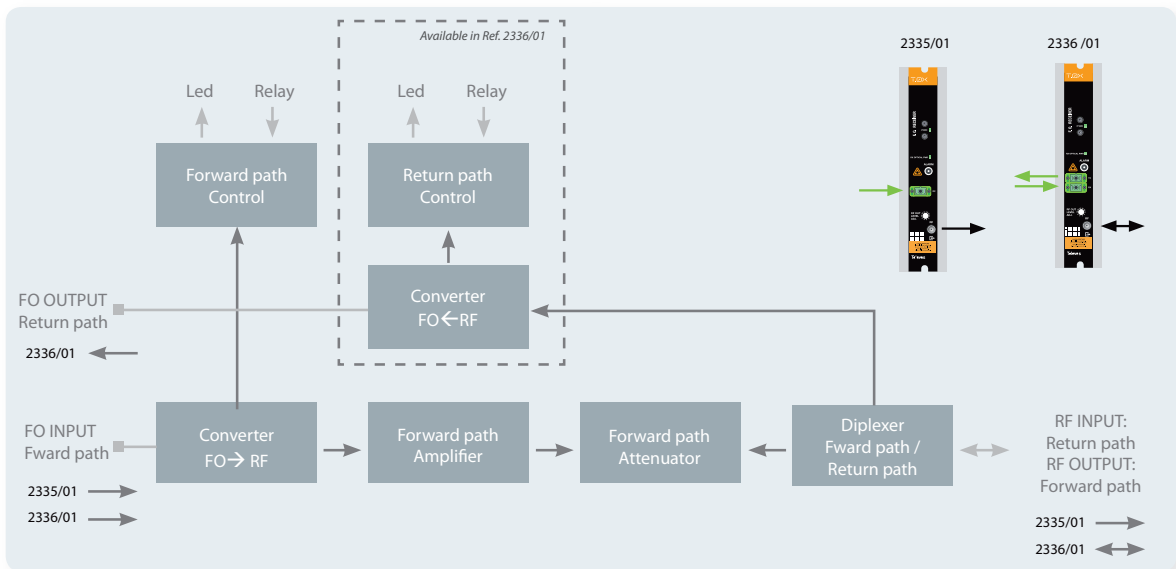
Available in Ref. 2336/01

2335/01

2336 /01

Led

Relay

Led

Relay

Forward path Control

Return path Control

Converter FO← RF

FO OUTPUT Return path

2336/01

FO INPUT Fward path

Converter FO→ RF

Forward path Amplifier

Forward path Attenuator

Diplexer Fward path / Return path

RF INPUT: Return path RF OUTPUT: Forward path

2335/01

2336/01

2335/01

2336/01